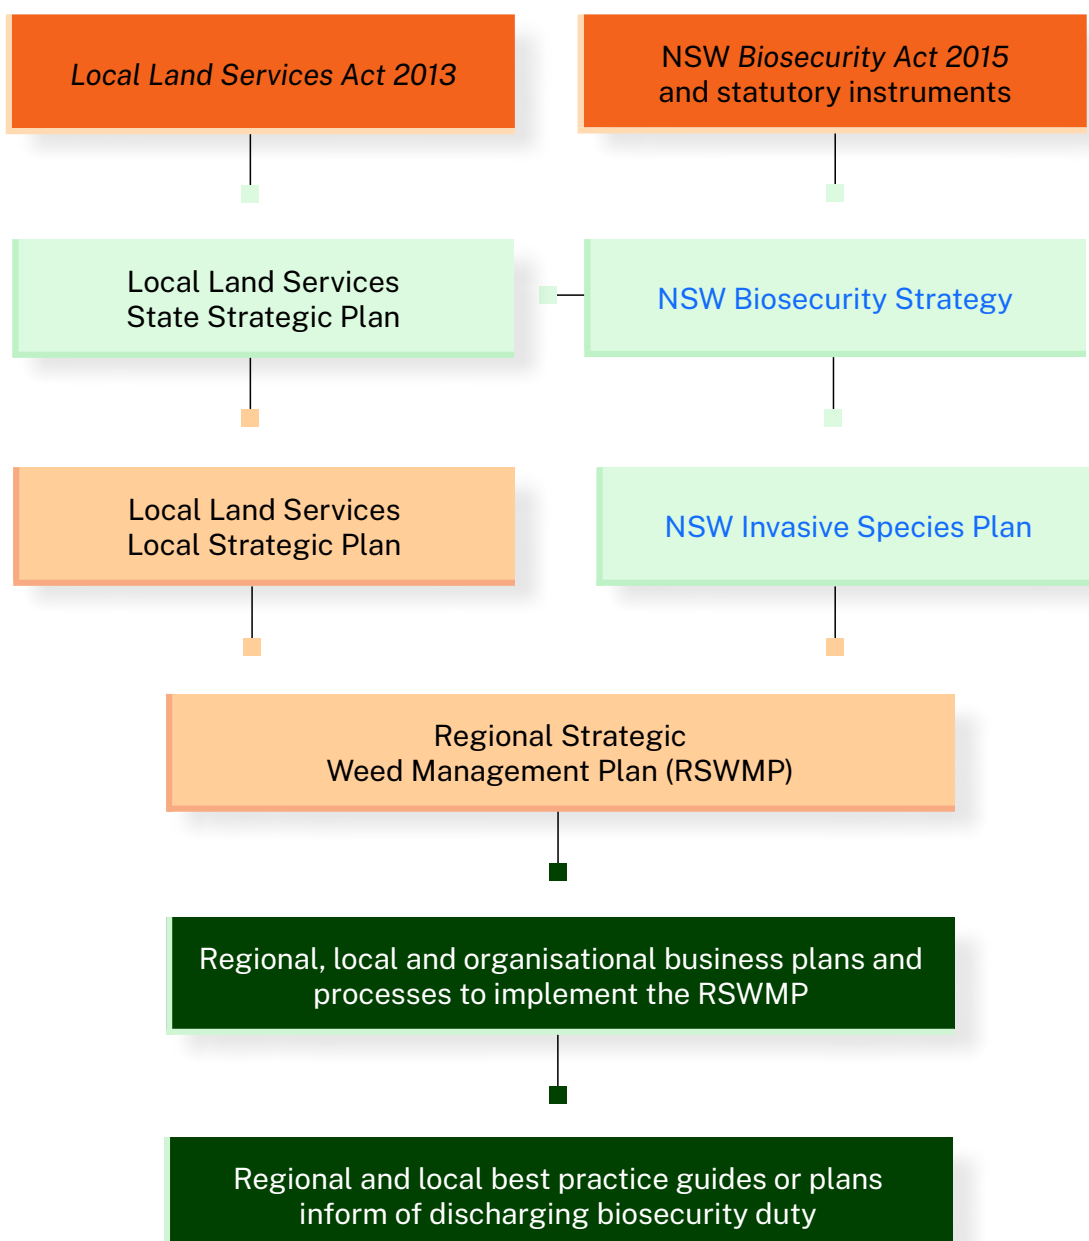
Local Land Services Act 2013

NSW Biosecurity Act 2015
and statutory instruments

Local Land Services
State Strategic Plan

NSW Biosecurity Strategy

Local Land Services
Local Strategic Plan

NSW Invasive Species Plan

Regional Strategic
Weed Management Plan (RSWMP)

Regional, local and organisational business plans and processes to implement the RSWMP

Regional and local best practice guides or plans inform of discharging biosecurity duty